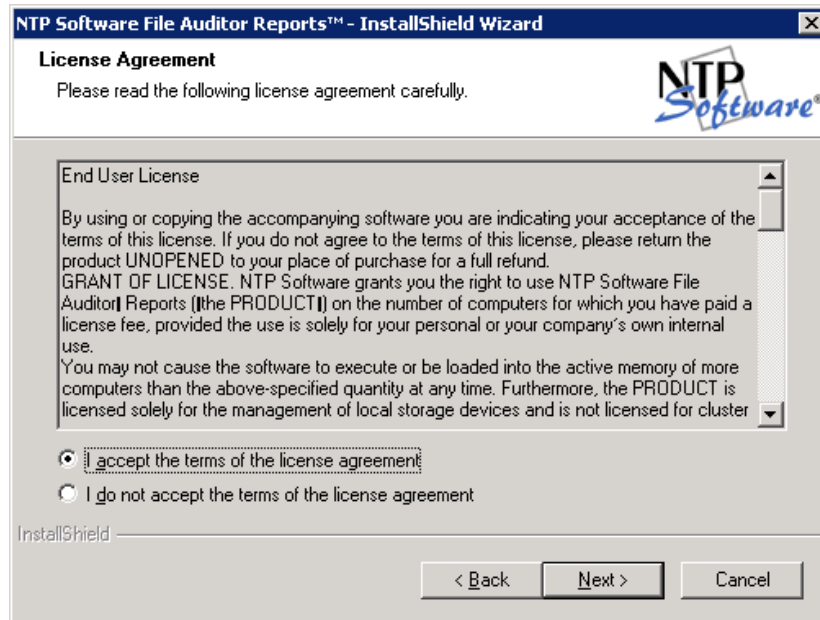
NTP Software File Auditor Reports™ - InstallShield Wizard

License Agreement

Please read the following license agreement carefully.

NTP Software®

End User License

By using or copying the accompanying software you are indicating your acceptance of the terms of this license. If you do not agree to the terms of this license, please return the product UNOPENED to your place of purchase for a full refund.
GRANT OF LICENSE. NTP Software grants you the right to use NTP Software File Auditor| Reports (|the PRODUCT|) on the number of computers for which you have paid a license fee, provided the use is solely for your personal or your company's own internal use.
You may not cause the software to execute or be loaded into the active memory of more computers than the above-specified quantity at any time. Furthermore, the PRODUCT is licensed solely for the management of local storage devices and is not licensed for cluster

I accept the terms of the license agreement

I do not accept the terms of the license agreement

InstallShield

< Back

Next >

Cancel